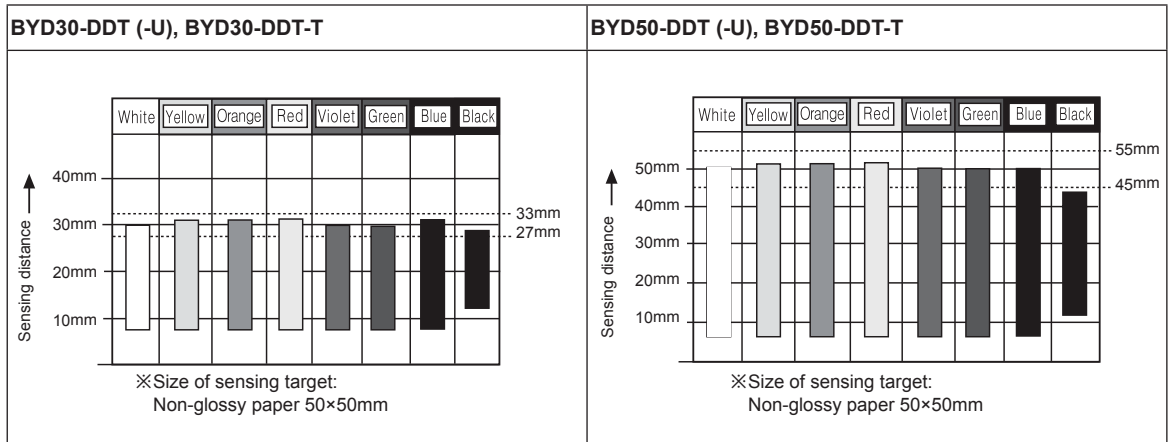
BYD30-DDT (-U), BYD30-DDT-T

White Yellow Orange Red Violet Green Blue Black

Sensing distance

40mm
30mm
20mm
10mm

33mm
27mm

※Size of sensing target:
Non-glossy paper 50×50mm

BYD50-DDT (-U), BYD50-DDT-T

White Yellow Orange Red Violet Green Blue Black

Sensing distance

50mm
40mm
30mm
20mm
10mm

55mm
45mm

※Size of sensing target:
Non-glossy paper 50×50mm